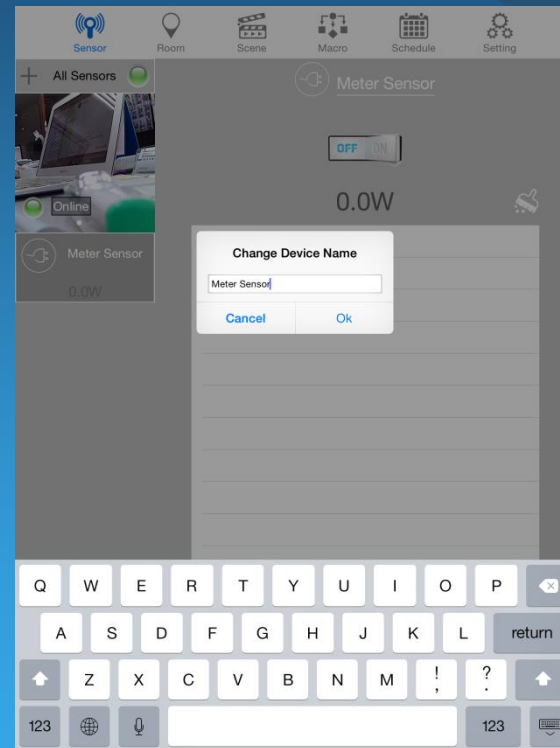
Sensor Room Scene Macro Schedule Setting

+ All Sensors

Online

Meter Sensor
0.0W

Meter Sensor

OFF ON

0.0W

Change Device Name

Meter Sensor

Cancel Ok

Q W E R T Y U I O P
A S D F G H J K L return
Z X C V B N M ! , ? .
123 123